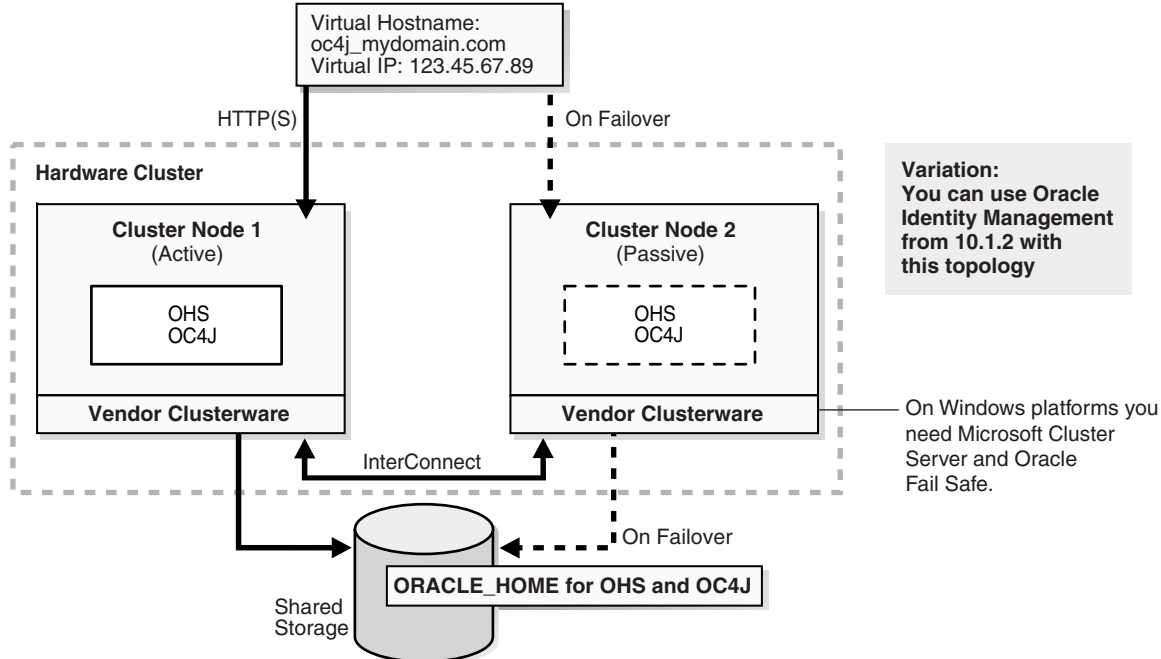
Virtual Hostname:
oc4j_mydomain.com
Virtual IP: 123.45.67.89

HTTP(S)

On Failover

Hardware Cluster

Variation:
You can use Oracle Identity Management from 10.1.2 with this topology

Cluster Node 1
(Active)

OHS
OC4J

Vendor Clusterware

Cluster Node 2
(Passive)

OHS
OC4J

Vendor Clusterware

On Windows platforms you need Microsoft Cluster Server and Oracle Fail Safe.

InterConnect

On Failover

ORACLE_HOME for OHS and OC4J

Shared
Storage